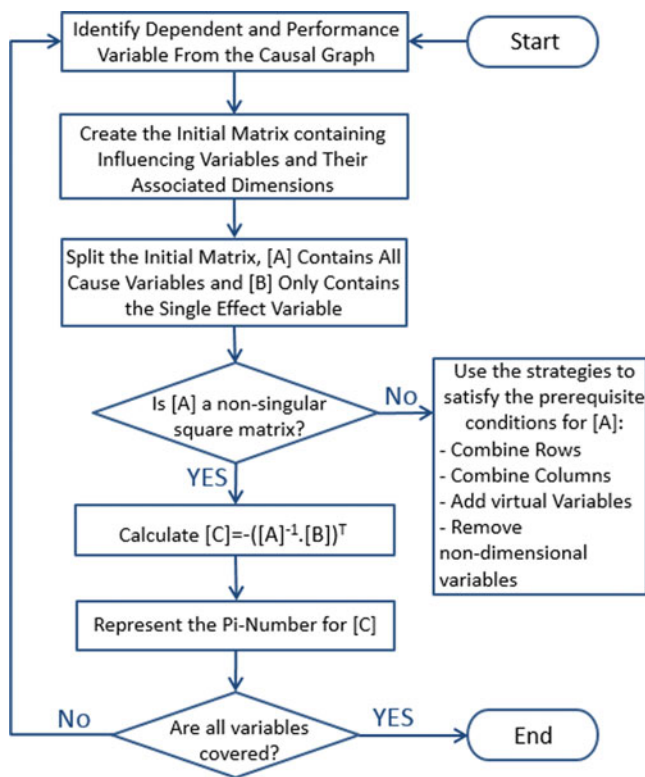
Start

Identify Dependent and Performance Variable From the Causal Graph

Create the Initial Matrix containing Influencing Variables and Their Associated Dimensions

Split the Initial Matrix, [A] Contains All Cause Variables and [B] Only Contains the Single Effect Variable

Is [A] a non-singular square matrix?

No

Use the strategies to satisfy the prerequisite conditions for [A]:
- Combine Rows
- Combine Columns
- Add virtual Variables
- Remove non-dimensional variables

YES

Calculate $[C]=-([A]^{-1}.[B])^{T}$

Represent the Pi-Number for [C]

No

Are all variables covered?

YES

End